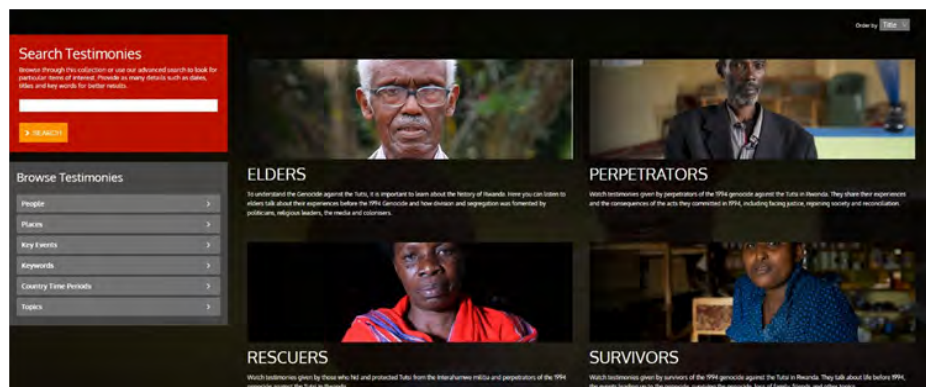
Order by Title

Search Testimonies

Browse through this collection or use our advanced search to look for particular items of interest. Provide as many details such as dates, titles and key words for better results.

SEARCH

Browse Testimonies

People

Places

Key Events

Keywords

Country Time Periods

Topics

ELDERS

To understand the Genocide against the Tutsi, it is important to learn about the history of Rwanda. Here you can listen to elders talk about their experiences before the 1994 Genocide and how division and segregation was fomented by politicians, religious leaders, the media and colonisers.

PERPETRATORS

Watch testimonies given by perpetrators of the 1994 genocide against the Tutsi in Rwanda. They share their experiences and the consequences of the acts they committed in 1994, including facing justice, repairing society and reconciliation.

RESCUERS

Watch testimonies given by those who hid and protected Tutsi from the Interahamwe militia and perpetrators of the 1994 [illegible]

SURVIVORS

Watch testimonies given by survivors of the 1994 genocide against the Tutsi in Rwanda. They talk about life before 1994, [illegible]